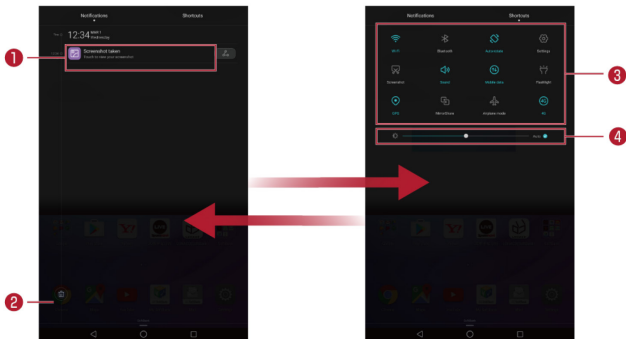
Notifications
Shortcuts
12:34
Screenshot taken
Touch to view your screenshot
1
2
Notifications
Shortcuts
Wi-Fi
Bluetooth
Auto-rotate
Settings
Screenshot
Sound
Mobile data
Flashlight
GPS
Mirror Share
Airplane mode
4G
Auto
3
4